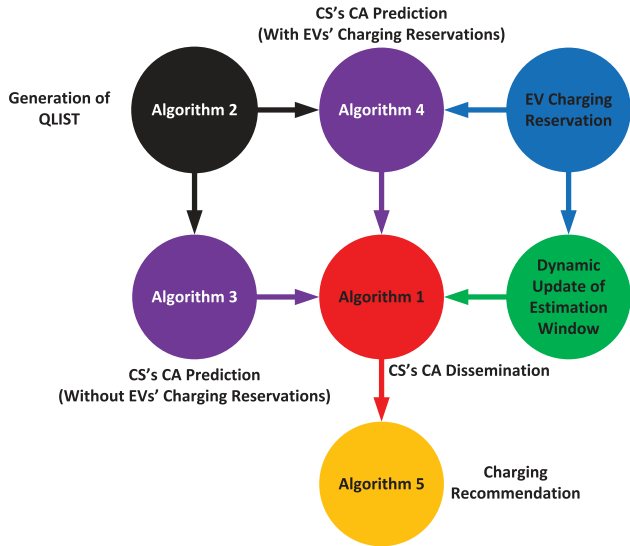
CS’s CA Prediction
(With EVs’ Charging Reservations)

Generation of QLIST

Algorithm 2

Algorithm 4

EV Charging Reservation

Algorithm 3

Algorithm 1

Dynamic Update of Estimation Window

CS’s CA Prediction
(Without EVs’ Charging Reservations)

CS’s CA Dissemination

Algorithm 5

Charging Recommendation